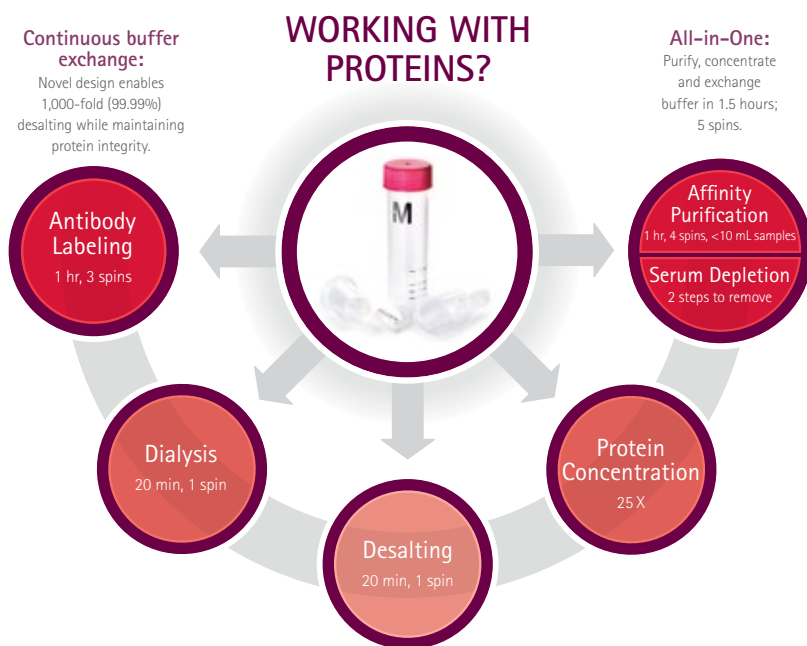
WORKING WITH PROTEINS?

Continuous buffer exchange:
Novel design enables 1,000-fold (99.99%) desalting while maintaining protein integrity.

All-in-One:
Purify, concentrate and exchange buffer in 1.5 hours; 5 spins.

M

Antibody Labeling
1 hr, 3 spins

Affinity Purification
1 hr, 4 spins, <10 mL samples

Serum Depletion
2 steps to remove

Dialysis
20 min, 1 spin

Desalting
20 min, 1 spin

Protein Concentration
25 X